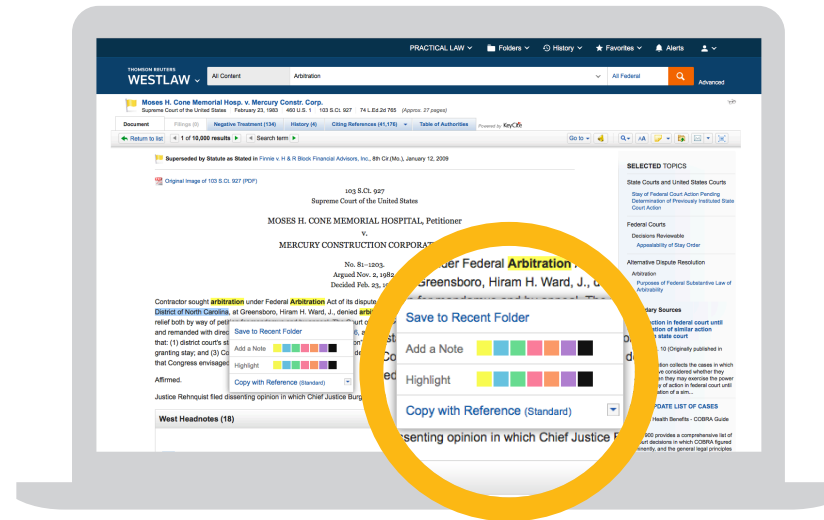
PRACTICAL LAW ⌄ Folders ⌄ History ⌄ Favorites ⌄ Alerts

THOMSON REUTERS
WESTLAW ⌄

All Content | Arbitration | All Federal | Advanced

Moses H. Cone Memorial Hosp. v. Mercury Constr. Corp.
Supreme Court of the United States February 23, 1983 460 U.S. 1 103 S.Ct. 927 74 L.Ed.2d 765 (Approx. 27 pages)

Document | Filings (0) | Negative Treatment (134) | History (4) | Citing References (41,176) | Table of Authorities | Powered by KeyCite

Return to list | 1 of 10,000 results | Search term | Go to

Superseded by Statute as Stated in Finnie v. H & R Block Financial Advisors, Inc., 8th Cir.(Mo.), January 12, 2009

Original Image of 103 S.Ct. 927 (PDF)

103 S.Ct. 927
Supreme Court of the United States

MOSES H. CONE MEMORIAL HOSPITAL, Petitioner
v.
MERCURY CONSTRUCTION CORPORAT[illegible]

No. 81–1203.
Argued Nov. 2, 1982
Decided Feb. 23, 19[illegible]

Contractor sought arbitration under Federal Arbitration Act of its dispute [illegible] District of North Carolina, at Greensboro, Hiram H. Ward, J., denied arbi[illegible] relief both by way of peti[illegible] and remanded with direc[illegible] that: (1) district court's st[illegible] granting stay; and (3) C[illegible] that Congress envisage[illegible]

Affirmed.

Justice Rehnquist filed dissenting opinion in which Chief Justice Burg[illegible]

West Headnotes (18)

Save to Recent Folder
Add a Note
Highlight
Copy with Reference (Standard)

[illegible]der Federal Arbitration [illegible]
Greensboro, Hiram H. Ward, J., d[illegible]
Save to Recent Folder
Add a Note
Highlight
Copy with Reference (Standard)
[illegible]ssenting opinion in which Chief Justice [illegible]

SELECTED TOPICS

State Courts and United States Courts
Stay of Federal Court Action Pending Determination of Previously Instituted State Court Action

Federal Courts
Decisions Reviewable
Appealability of Stay Order

Alternative Dispute Resolution
Arbitration
Purpose of Federal Substantive Law of Arbitrability

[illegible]ary Sources
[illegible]ction in federal court until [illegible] of similar action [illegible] state court
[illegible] 10 (Originally published in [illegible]
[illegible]tion collects the cases in which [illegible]ve considered whether they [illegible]tion may exercise the power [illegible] of action in federal court until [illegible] of a sim...
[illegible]PDATE LIST OF CASES
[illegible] Health Benefits - COBRA Guide
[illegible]900 provides a comprehensive list of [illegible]urt decisions in which COBRA figured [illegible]inently, and the general legal principles